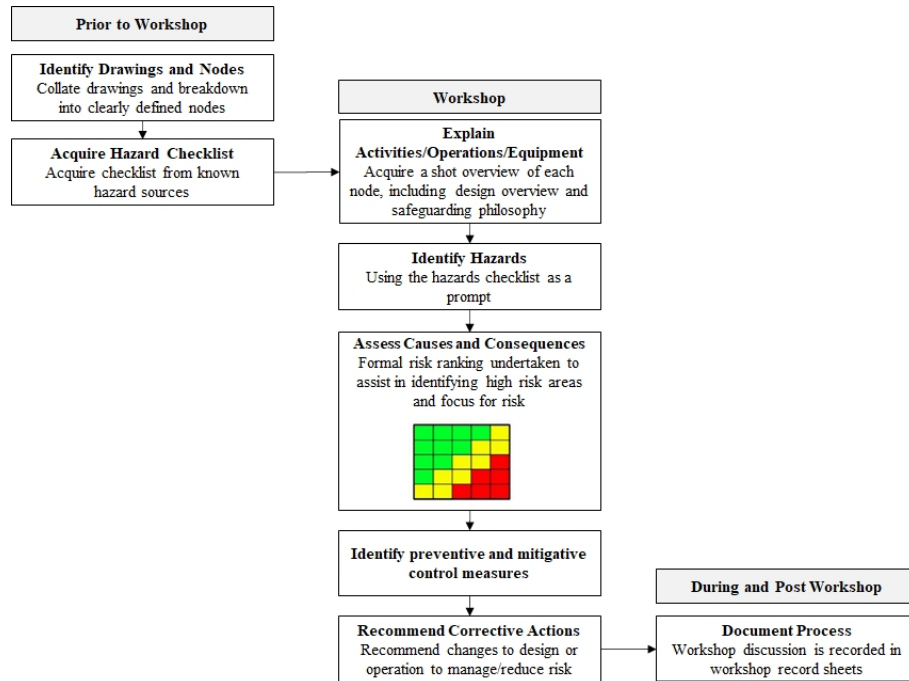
Prior to Workshop

Identify Drawings and Nodes
Collate drawings and breakdown into clearly defined nodes

Acquire Hazard Checklist
Acquire checklist from known hazard sources

Workshop

Explain Activities/Operations/Equipment
Acquire a shot overview of each node, including design overview and safeguarding philosophy

Identify Hazards
Using the hazards checklist as a prompt

Assess Causes and Consequences
Formal risk ranking undertaken to assist in identifying high risk areas and focus for risk

Identify preventive and mitigative control measures

Recommend Corrective Actions
Recommend changes to design or operation to manage/reduce risk

During and Post Workshop

Document Process
Workshop discussion is recorded in workshop record sheets